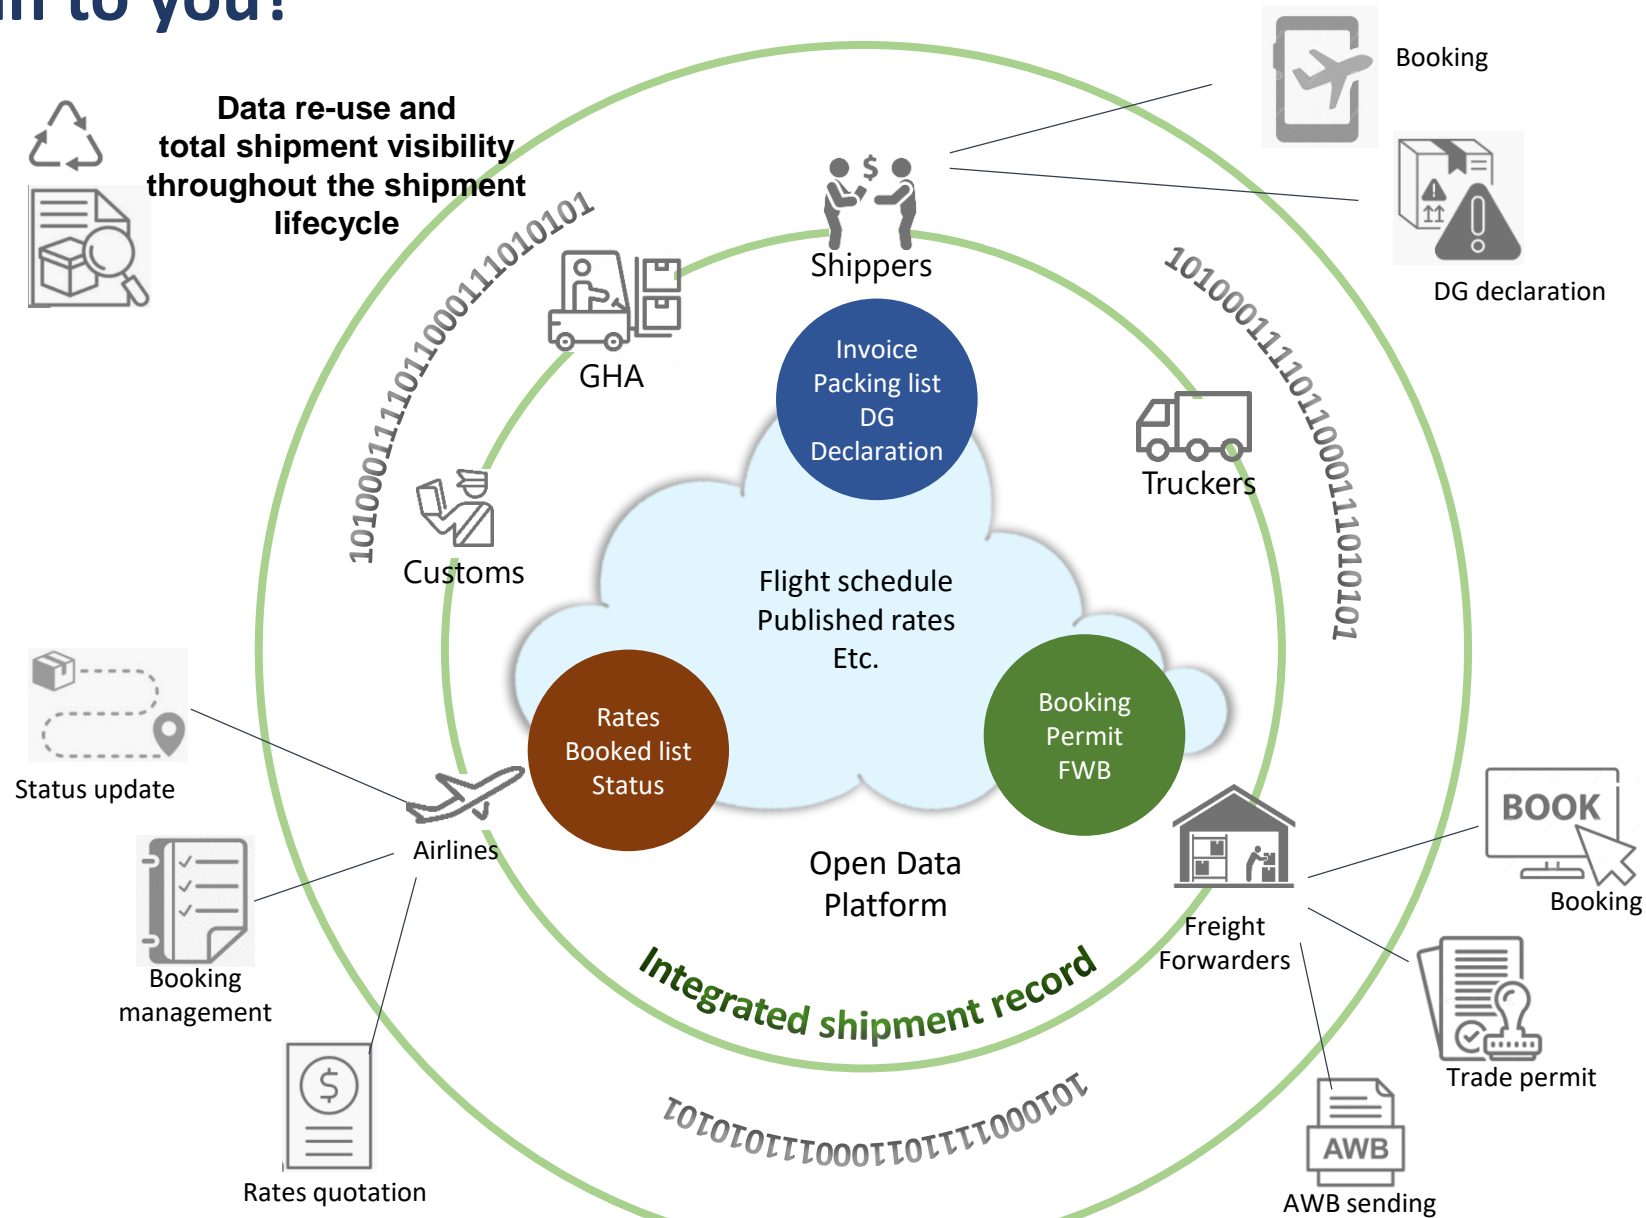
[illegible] to you!

Data re-use and total shipment visibility throughout the shipment lifecycle

Booking

DG declaration

Shippers

GHA

Truckers

Customs

101000111101100011101010l

1010001111011000111010101

Invoice
Packing list
DG
Declaration

Flight schedule
Published rates
Etc.

Rates
Booked list
Status

Booking
Permit
FWB

Open Data
Platform

Integrated shipment record

Status update

Airlines

Booking management

Rates quotation

BOOK

Booking

Freight Forwarders

Trade permit

AWB

AWB sending

1010100011101100011110101